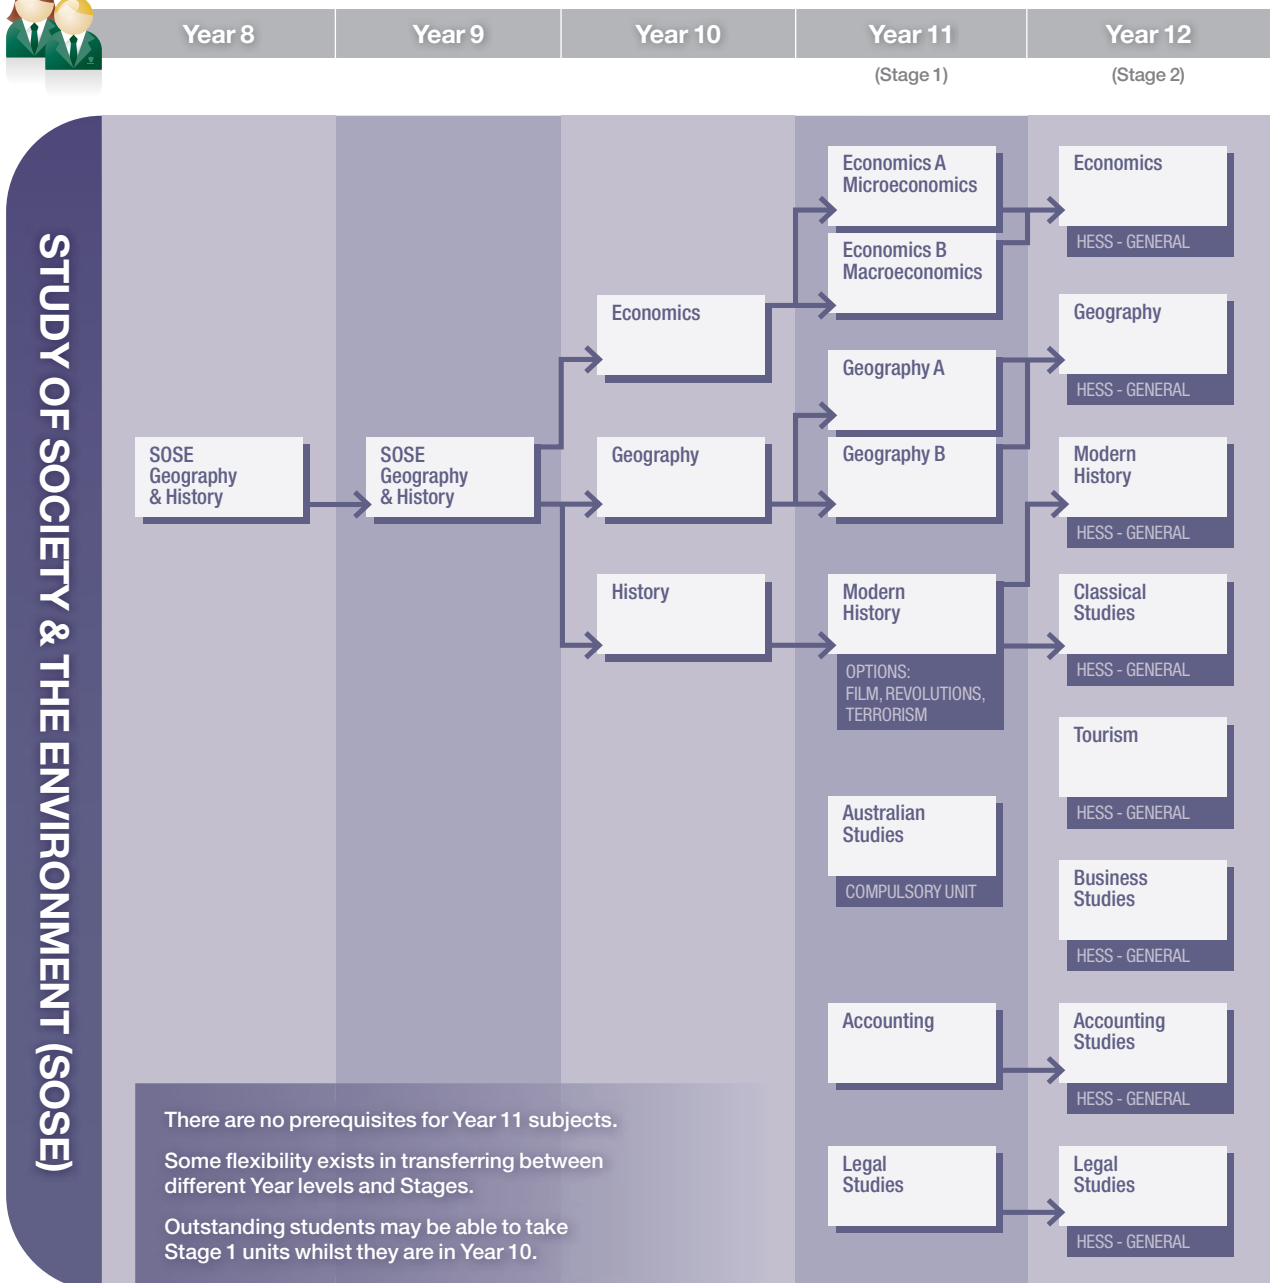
Year 8

Year 9

Year 10

Year 11
(Stage 1)

Year 12
(Stage 2)

STUDY OF SOCIETY & THE ENVIRONMENT (SOSE)

SOSE
Geography
& History

SOSE
Geography
& History

Economics

Geography

History

Economics A
Microeconomics

Economics B
Macroeconomics

Geography A

Geography B

Modern
History

OPTIONS:
FILM, REVOLUTIONS,
TERRORISM

Australian
Studies

COMPULSORY UNIT

Accounting

Legal
Studies

Economics
HESS - GENERAL

Geography
HESS - GENERAL

Modern
History
HESS - GENERAL

Classical
Studies
HESS - GENERAL

Tourism
HESS - GENERAL

Business
Studies
HESS - GENERAL

Accounting
Studies
HESS - GENERAL

Legal
Studies
HESS - GENERAL

There are no prerequisites for Year 11 subjects.

Some flexibility exists in transferring between different Year levels and Stages.

Outstanding students may be able to take Stage 1 units whilst they are in Year 10.